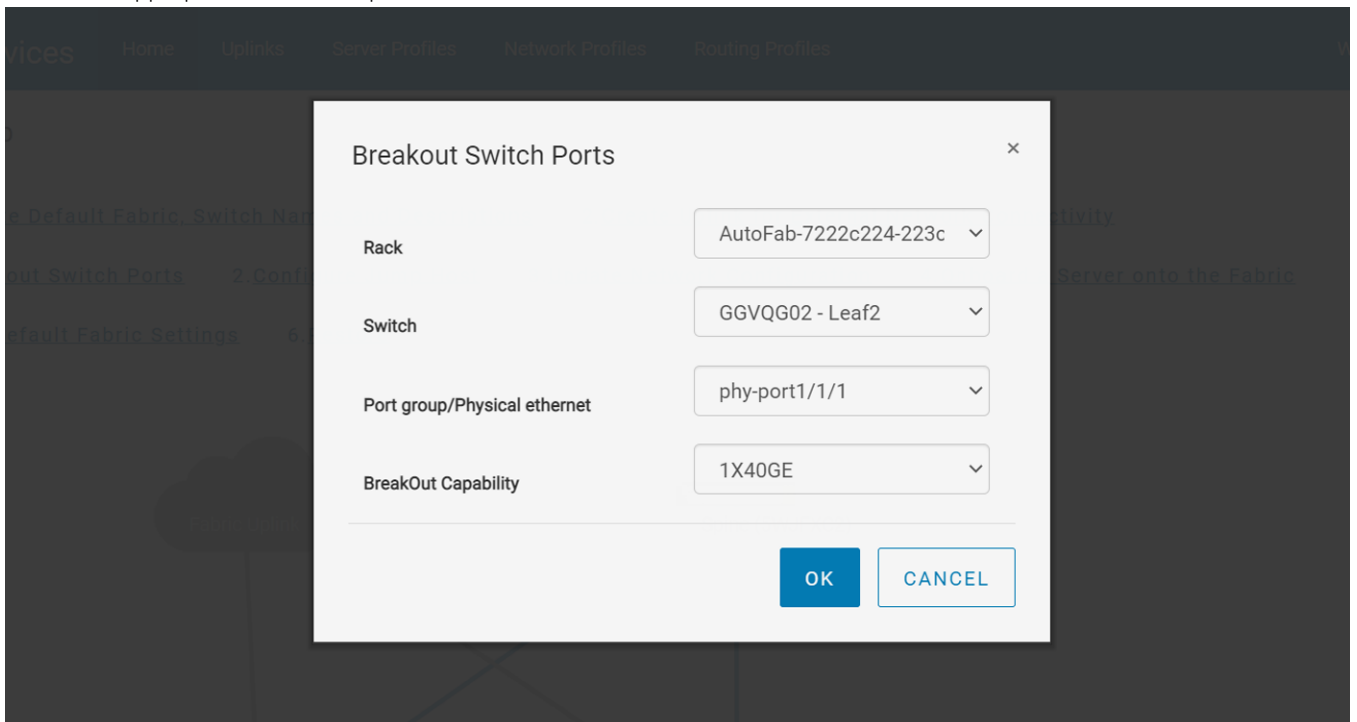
vices Home Uplinks Server Profiles Network Profiles Routing Profiles

e Default Fabric, Switch Na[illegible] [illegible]ctivity

out Switch Ports 2.Conf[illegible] Server onto the Fabric

efault Fabric Settings 6.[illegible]

Breakout Switch Ports

×

Rack
AutoFab-7222c224-223c

Switch
GGVQG02 - Leaf2

Port group/Physical ethernet
phy-port1/1/1

BreakOut Capability
1X40GE

OK
CANCEL